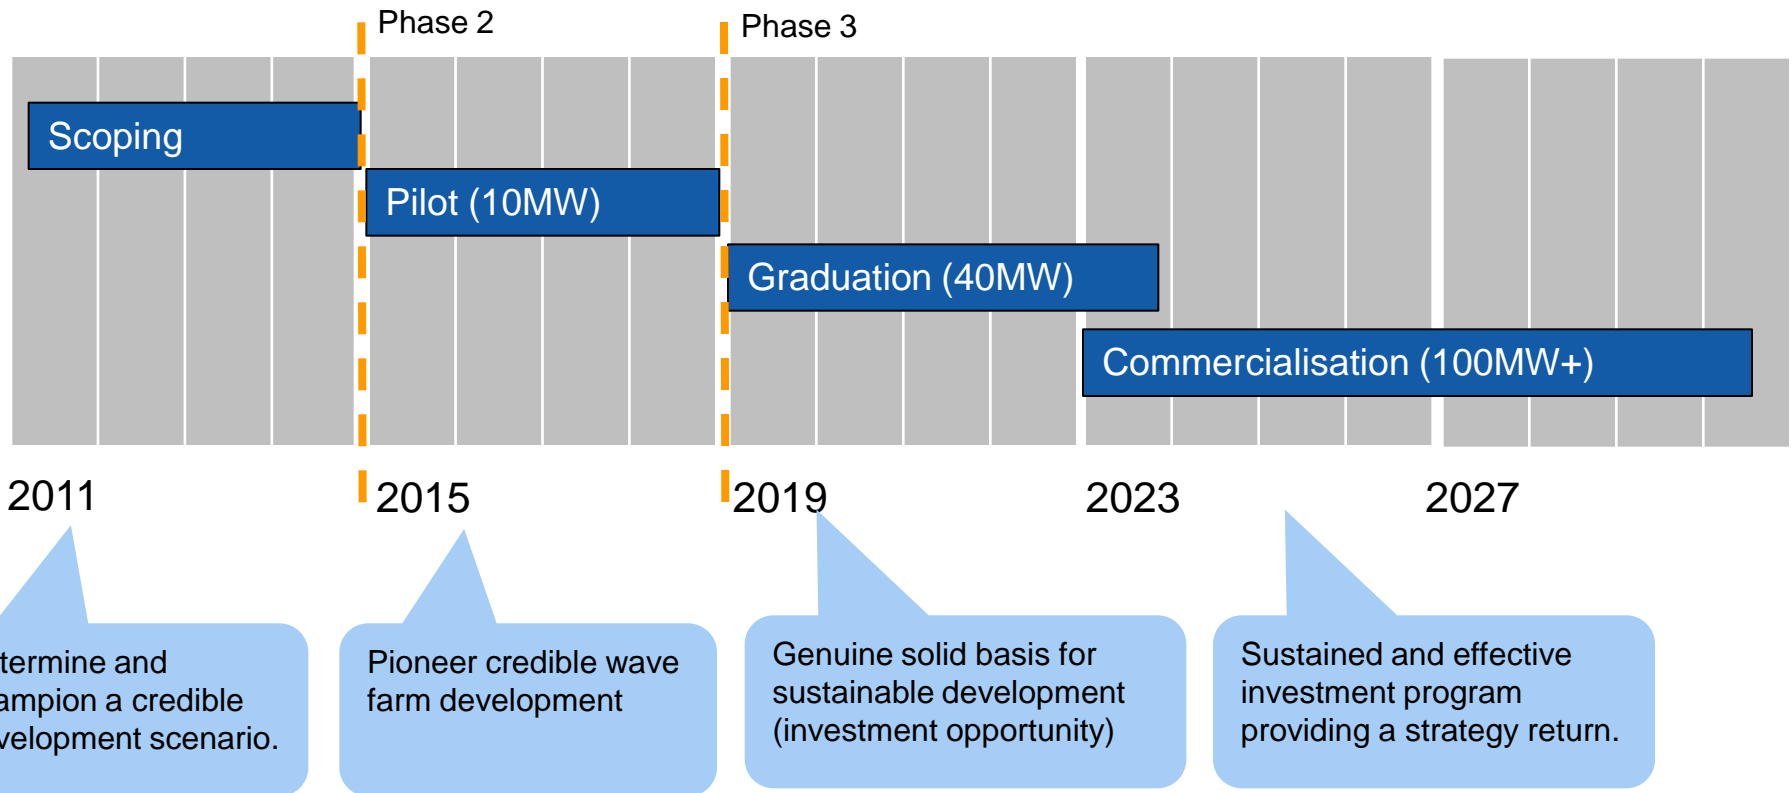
Phase 2

Phase 3

Scoping

Pilot (10MW)

Graduation (40MW)

Commercialisation (100MW+)

2011

2015

2019

2023

2027

termine and ampion a credible velopment scenario.

Pioneer credible wave farm development

Genuine solid basis for sustainable development (investment opportunity)

Sustained and effective investment program providing a strategy return.